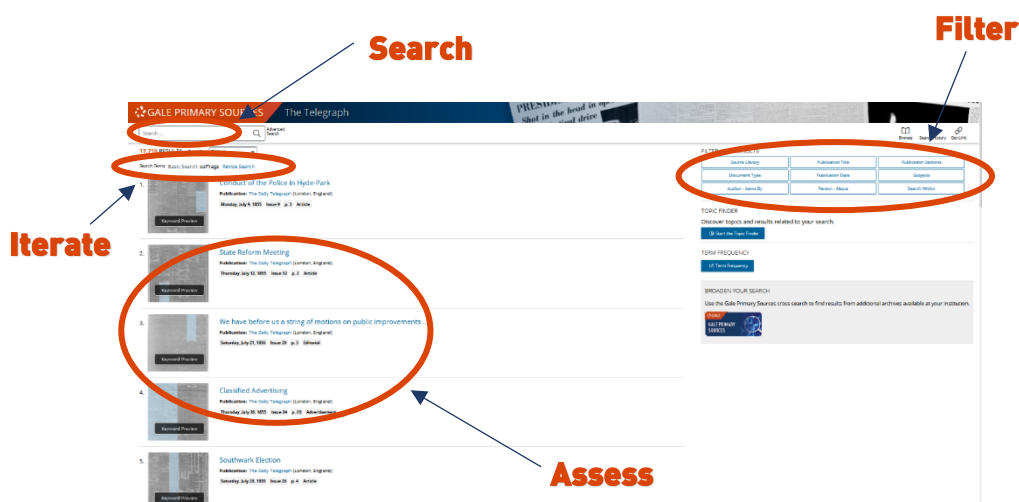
Search

Filter

GALE PRIMARY SOURCES The Telegraph

Search...

Advanced Search

Browse Search History Get Link

17,715 RESULTS

Search Terms: Basic Search: suffrage Revise Search

Iterate

1. Conduct of the Police in Hyde-Park
Publication: The Daily Telegraph (London, England)
Monday, July 9, 1855 p. 3 Article
Keyword Preview

2. State Reform Meeting
Publication: The Daily Telegraph (London, England)
Thursday, July 12, 1855 Issue 12 p. 3 Article
Keyword Preview

3. We have before us a string of motions on public improvements...
Publication: The Daily Telegraph (London, England)
Saturday, July 21, 1855 Issue 20 p. 2 Editorial
Keyword Preview

4. Classified Advertising
Publication: The Daily Telegraph (London, England)
Thursday, July 26, 1855 Issue 24 p. 20 Advertisement
Keyword Preview

5. Southwark Election
Publication: The Daily Telegraph (London, England)
Saturday, July 28, 1855 Issue 26 p. 4 Article

FILTER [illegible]
Source Library | Publication Title | Publication Sections
Document Type | Publication Date | Subjects
Author - Items By | Person - About | Search Within

TOPIC FINDER
Discover topics and results related to your search.
Start the Topic Finder

TERM FREQUENCY
Term Frequency

BROADEN YOUR SEARCH
Use the Gale Primary Sources cross search to find results from additional archives available at your institution.
GALE PRIMARY SOURCES

Assess